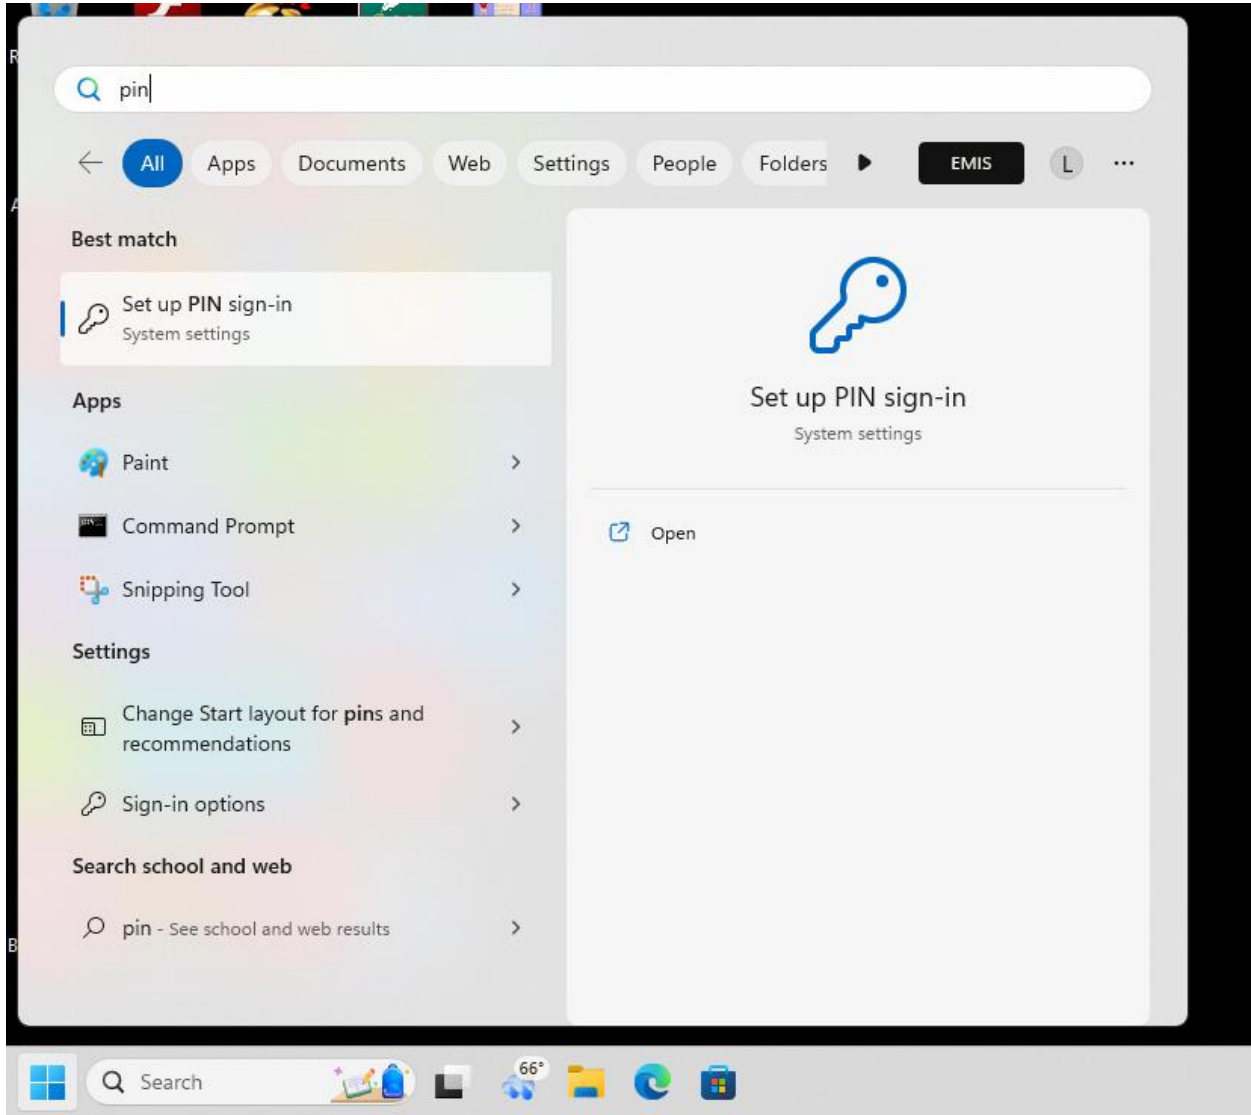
pin

All Apps Documents Web Settings People Folders EMIS L ...

Best match

Set up PIN sign-in
System settings

Apps

Paint

Command Prompt

Snipping Tool

Settings

Change Start layout for pins and recommendations

Sign-in options

Search school and web

pin - See school and web results

Set up PIN sign-in
System settings

Open

Search

66°